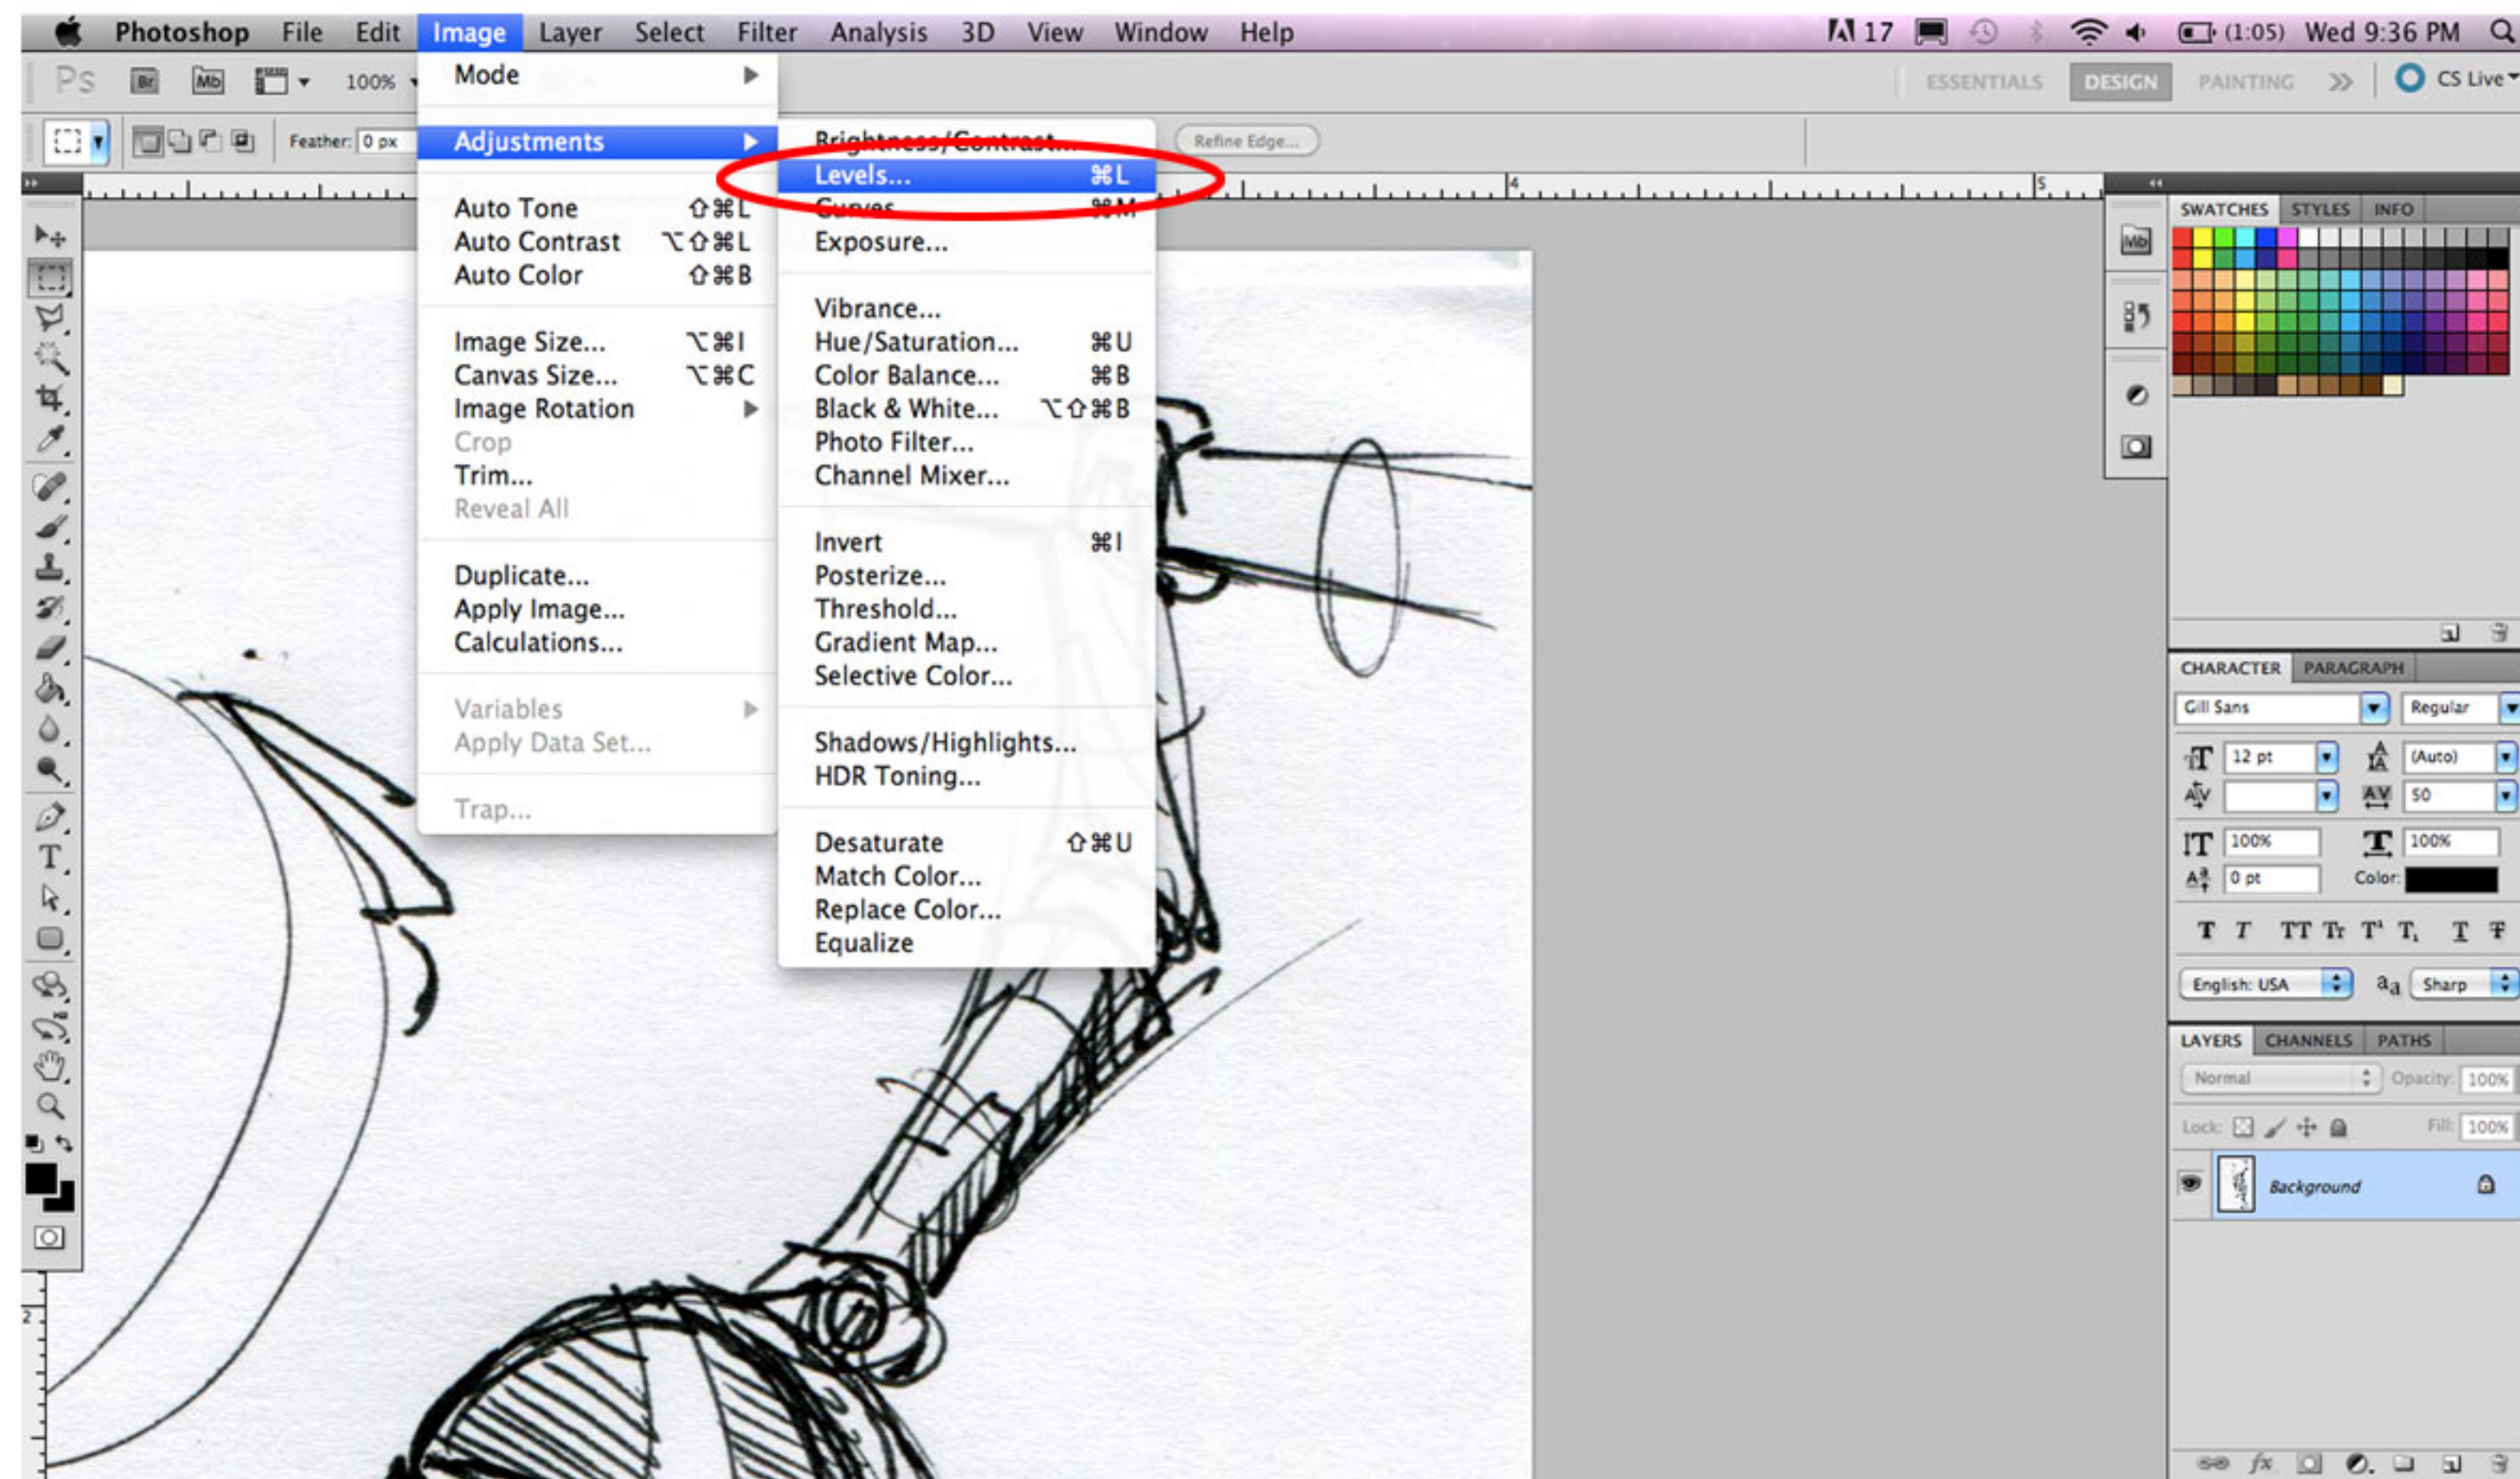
Photoshop File Edit Image Layer Select Filter Analysis 3D View Window Help
17 (1:05) Wed 9:36 PM

Ps Br Mb 100%
ESSENTIALS DESIGN PAINTING » CS Live

Feather: 0 px
Refine Edge...

Mode
Adjustments
Auto Tone ⇧⌘L
Auto Contrast ⌥⇧⌘L
Auto Color ⇧⌘B
Image Size... ⌥⌘I
Canvas Size... ⌥⌘C
Image Rotation
Crop
Trim...
Reveal All
Duplicate...
Apply Image...
Calculations...
Variables
Apply Data Set...
Trap...

Brightness/Contrast...
Levels... ⌘L
Curves... ⌘M
Exposure...
Vibrance...
Hue/Saturation... ⌘U
Color Balance... ⌘B
Black & White... ⌥⇧⌘B
Photo Filter...
Channel Mixer...
Invert ⌘I
Posterize...
Threshold...
Gradient Map...
Selective Color...
Shadows/Highlights...
HDR Toning...
Desaturate ⇧⌘U
Match Color...
Replace Color...
Equalize

SWATCHES STYLES INFO
CHARACTER PARAGRAPH
Gill Sans
Regular
12 pt
(Auto)
50
100%
100%
0 pt
Color:
English: USA
aa Sharp
LAYERS CHANNELS PATHS
Normal
Opacity: 100%
Lock:
Fill: 100%
Background